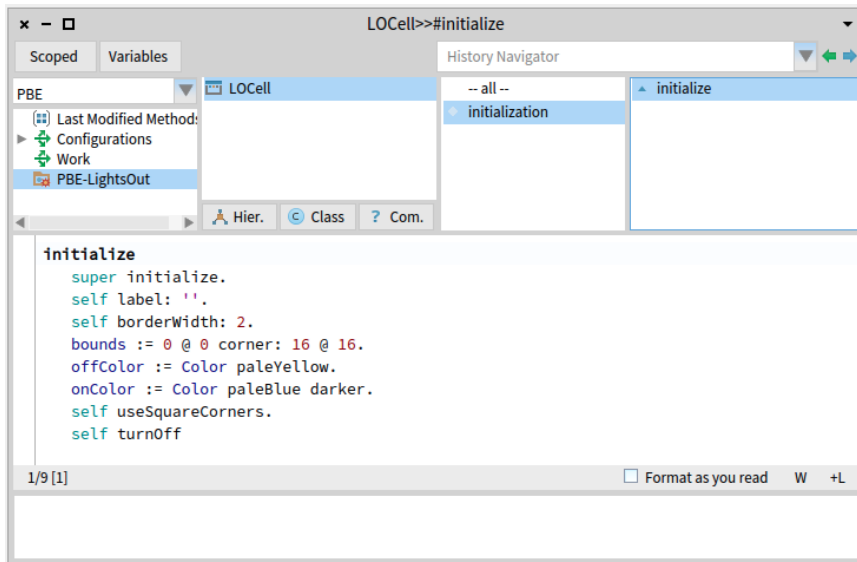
× − ☐ LOCell>>#initialize

Scoped Variables History Navigator

PBE
Last Modified Methods
Configurations
Work
PBE-LightsOut

LOCell

Hier. Class ? Com.

-- all --
initialization

initialize

initialize
super initialize.
self label: ''.
self borderWidth: 2.
bounds := 0 @ 0 corner: 16 @ 16.
offColor := Color paleYellow.
onColor := Color paleBlue darker.
self useSquareCorners.
self turnOff

1/9 [1] Format as you read W +L